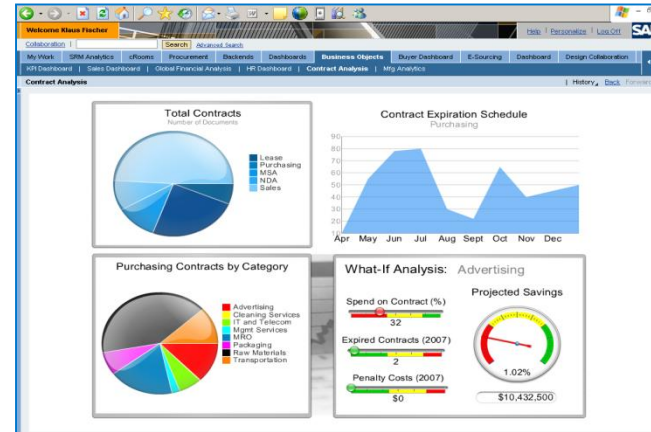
Welcome Klaus Fischer

Help | Personalize | Log Off

SA

Collaboration | Search Advanced Search

My Work | SRM Analytics | cRooms | Procurement | Backends | Dashboards | Business Objects | Buyer Dashboard | E-Sourcing | Dashboard | Design Collaboration

KPI Dashboard | Sales Dashboard | Global Financial Analysis | HR Dashboard | Contract Analysis | Mfg Analytics

Contract Analysis

| History | Back | Forwa

Total Contracts
Number of Documents

Lease
Purchasing
MSA
NDA
Sales

Contract Expiration Schedule
Purchasing

90
80
70
60
50
40
30
20
10
0

Apr May Jun Jul Aug Sept Oct Nov Dec

Purchasing Contracts by Category

Advertising
Cleaning Services
IT and Telecom
Mgmt Services
MRO
Packaging
Raw Materials
Transportation

What-If Analysis: Advertising

Spend on Contract (%)
32

Expired Contracts (2007)
2

Penalty Costs (2007)
$0

Projected Savings

1.02%

$10,432,500